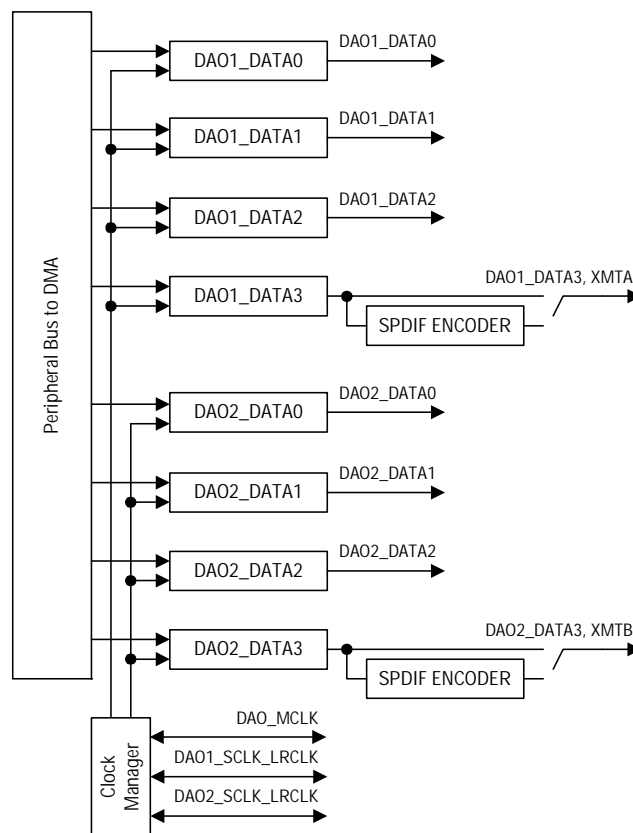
Peripheral Bus to DMA

DAO1_DATA0
DAO1_DATA0

DAO1_DATA1
DAO1_DATA1

DAO1_DATA2
DAO1_DATA2

DAO1_DATA3
DAO1_DATA3, XMTA
SPDIF ENCODER

DAO2_DATA0
DAO2_DATA0

DAO2_DATA1
DAO2_DATA1

DAO2_DATA2
DAO2_DATA2

DAO2_DATA3
DAO2_DATA3, XMTB
SPDIF ENCODER

Clock Manager
DAO_MCLK
DAO1_SCLK_LRCLK
DAO2_SCLK_LRCLK